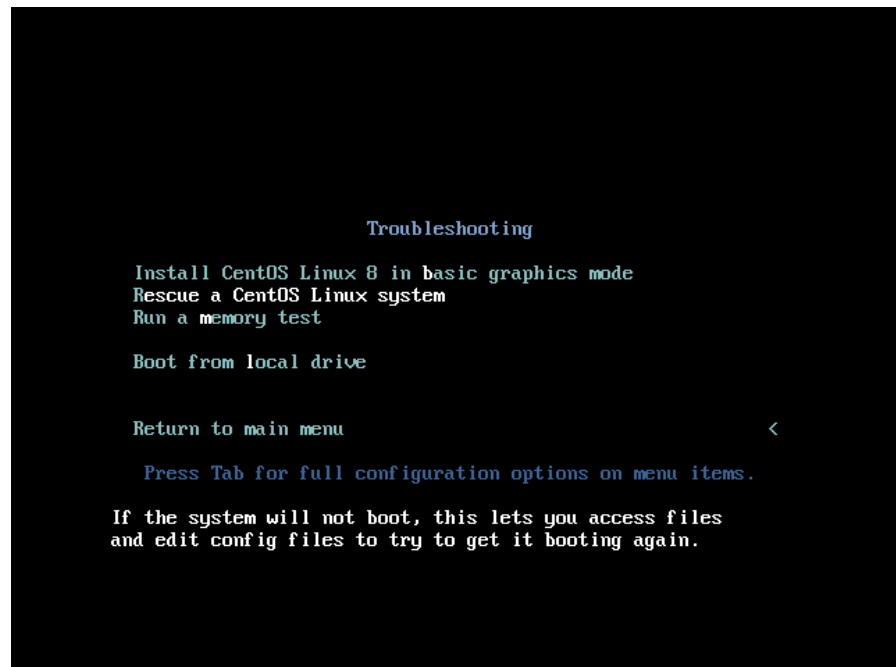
Troubleshooting

Install CentOS Linux 8 in basic graphics mode
Rescue a CentOS Linux system
Run a memory test

Boot from local drive

Return to main menu <

Press Tab for full configuration options on menu items.

If the system will not boot, this lets you access files and edit config files to try to get it booting again.